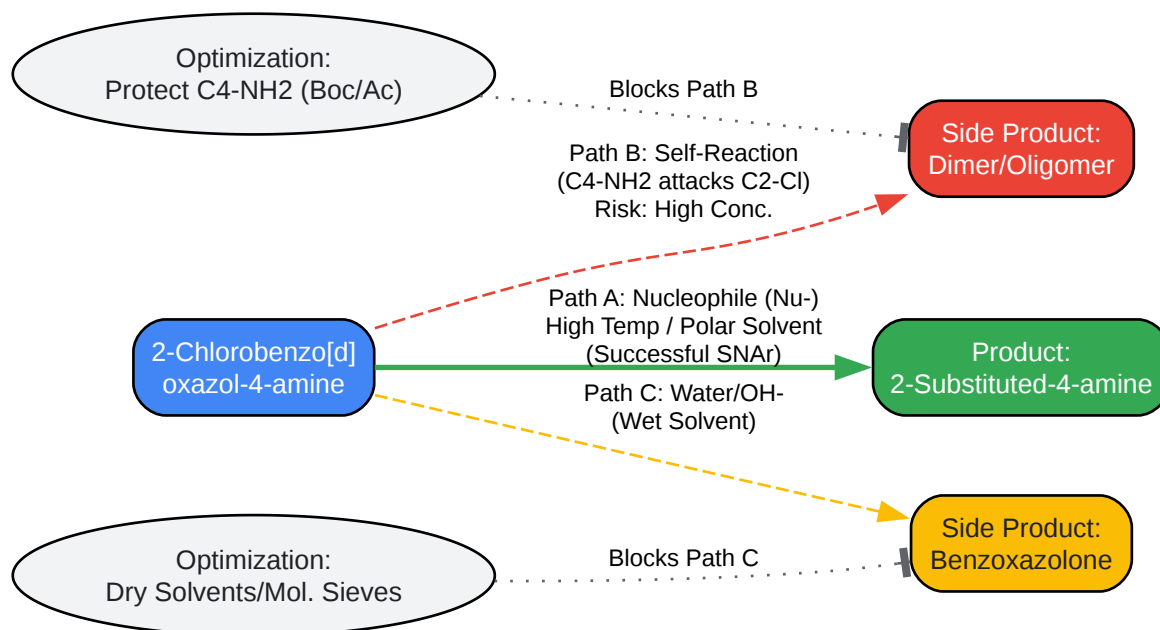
Optimization:
Protect C4-NH2 (Boc/Ac)

Blocks Path B

Side Product:
Dimer/Oligomer

Path B: Self-Reaction
(C4-NH2 attacks C2-Cl)
Risk: High Conc.

Path A: Nucleophile (Nu-)
High Temp / Polar Solvent
(Successful SNAr)

2-Chlorobenzo[d]
oxazol-4-amine

Product:
2-Substituted-4-amine

Path C: Water/OH-
(Wet Solvent)

Side Product:
Benzoxazolone

Optimization:
Dry Solvents/Mol. Sieves

Blocks Path C